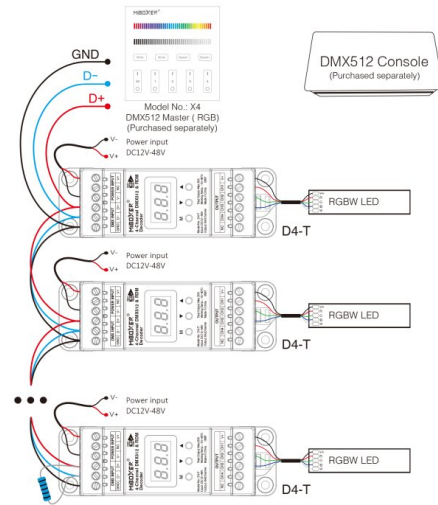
MiBOXER

GND
D-
D+

Model No.: X4
DMX512 Master ( RGB)
(Purchased separately)

DMX512 Console
(Purchased separately)

V-
V+
Power input
DC12V-48V

MiBOXER

RGBW LED

D4-T

V-
V+
Power input
DC12V-48V

MiBOXER

RGBW LED

D4-T

V-
V+
Power input
DC12V-48V

MiBOXER

RGBW LED

D4-T